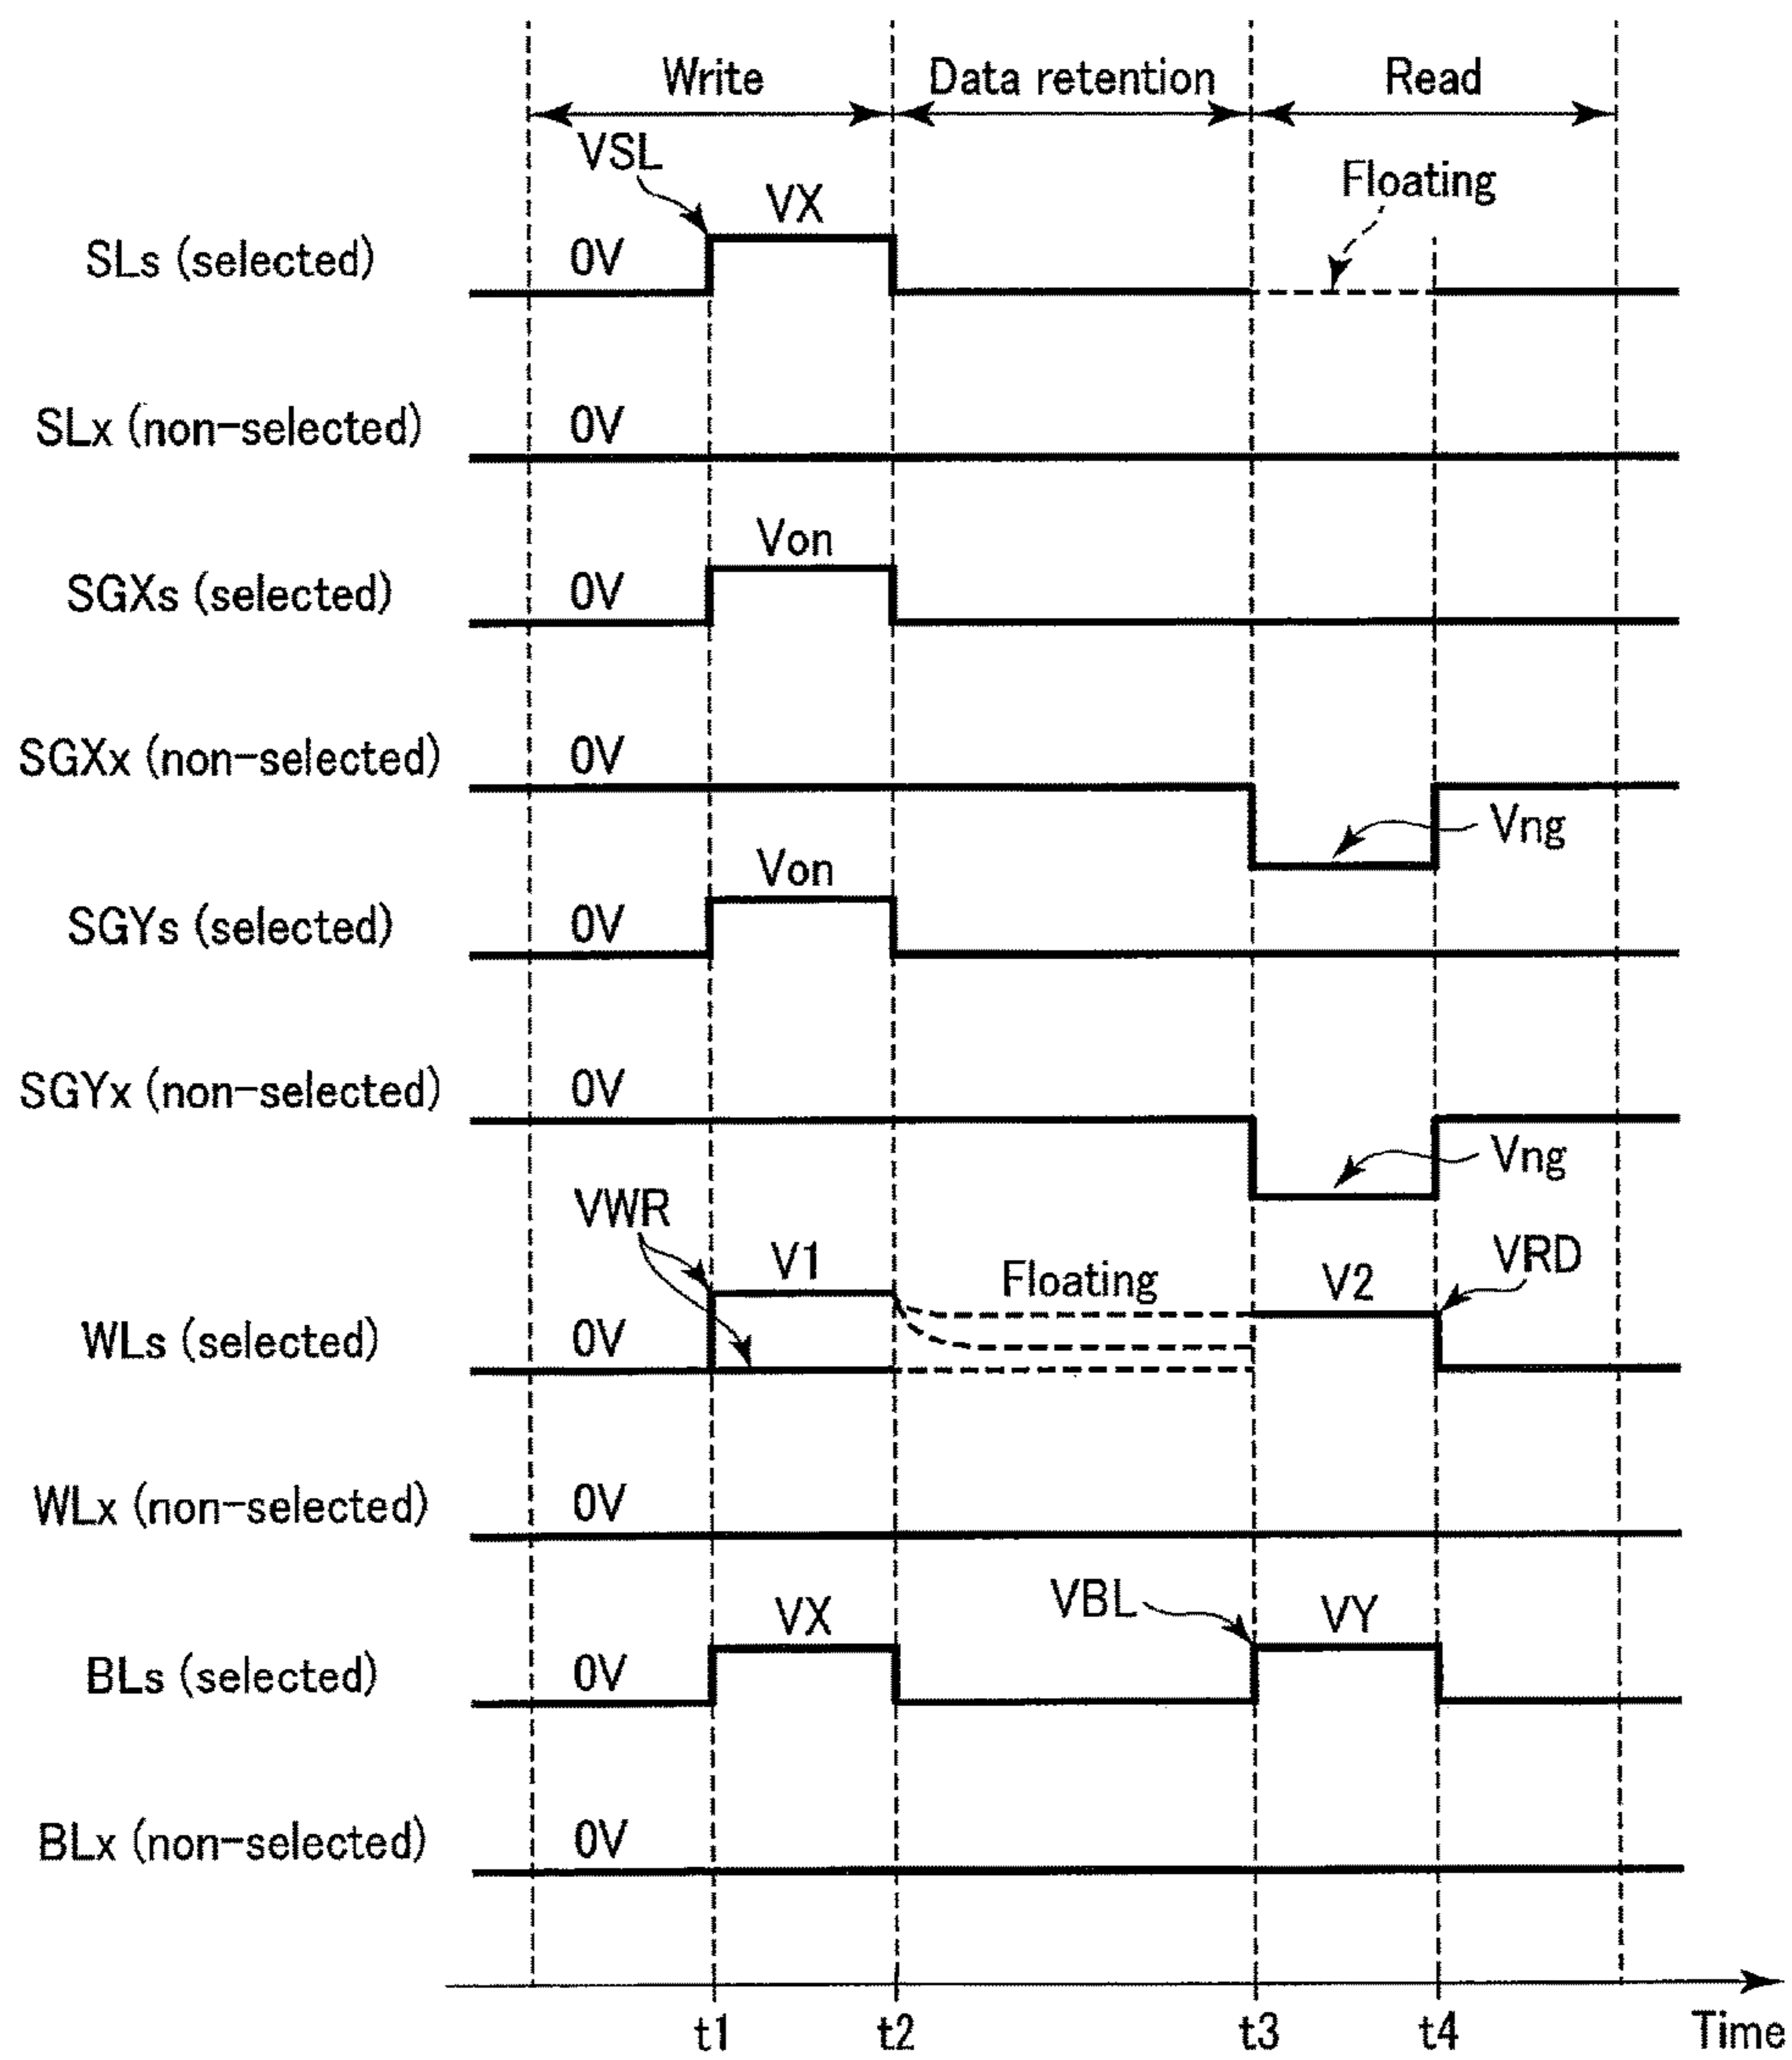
Write

Data retention

Read

VSL

VX

Floating

SLs (selected)

0V

SLx (non-selected)

0V

Von

SGXs (selected)

0V

SGXx (non-selected)

0V

Vng

Von

SGYs (selected)

0V

SGYx (non-selected)

0V

Vng

VWR

V1

Floating

V2

VRD

WLs (selected)

0V

WLx (non-selected)

0V

VX

VBL

VY

BLs (selected)

0V

BLx (non-selected)

0V

t1

t2

t3

t4

Time